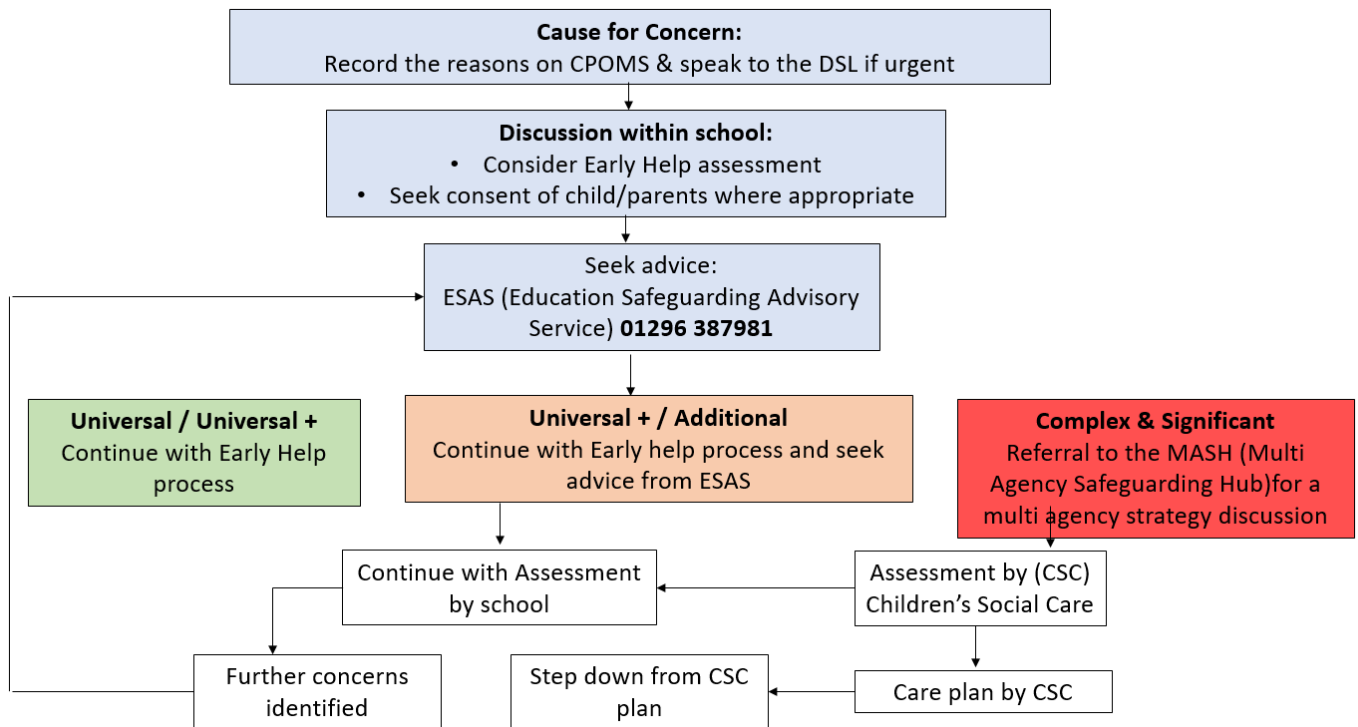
**Cause for Concern:**
Record the reasons on CPOMS & speak to the DSL if urgent

**Discussion within school:**
- Consider Early Help assessment
- Seek consent of child/parents where appropriate

Seek advice:
ESAS (Education Safeguarding Advisory Service) **01296 387981**

**Universal / Universal +**
Continue with Early Help process

**Universal + / Additional**
Continue with Early help process and seek advice from ESAS

**Complex & Significant**
Referral to the MASH (Multi Agency Safeguarding Hub)for a multi agency strategy discussion

Continue with Assessment by school

Assessment by (CSC) Children's Social Care

Further concerns identified

Step down from CSC plan

Care plan by CSC